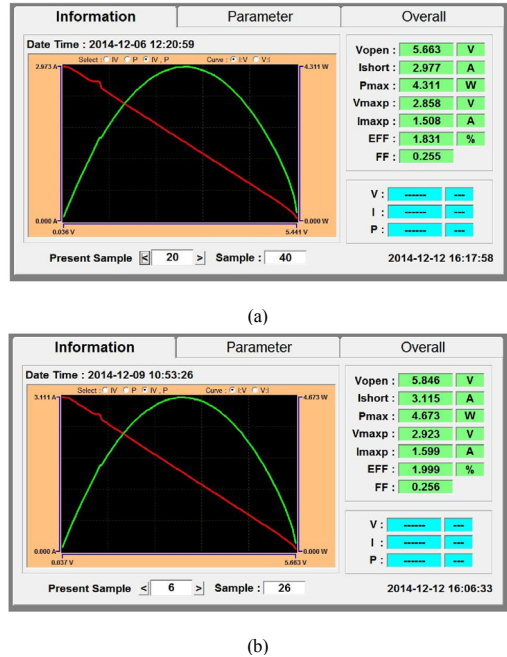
Information | Parameter | Overall

Date Time : 2014-12-06 12:20:59

Select : IV P IV , P Curve : I:V V:I

2.973 A
4.311 W
0.000 A
0.000 W
0.036 V
5.441 V

Vopen : 5.663 V
Ishort : 2.977 A
Pmax : 4.311 W
Vmaxp : 2.858 V
Imaxp : 1.508 A
EFF : 1.831 %
FF : 0.255

V : ------ ---
I : ------ ---
P : ------ ---

Present Sample < 20 > Sample : 40

2014-12-12 16:17:58

(a)

Information | Parameter | Overall

Date Time : 2014-12-09 10:53:26

Select : IV P IV , P Curve : I:V V:I

3.111 A
4.673 W
0.000 A
0.000 W
0.037 V
5.683 V

Vopen : 5.846 V
Ishort : 3.115 A
Pmax : 4.673 W
Vmaxp : 2.923 V
Imaxp : 1.599 A
EFF : 1.999 %
FF : 0.256

V : ------ ---
I : ------ ---
P : ------ ---

Present Sample < 6 > Sample : 26

2014-12-12 16:06:33

(b)